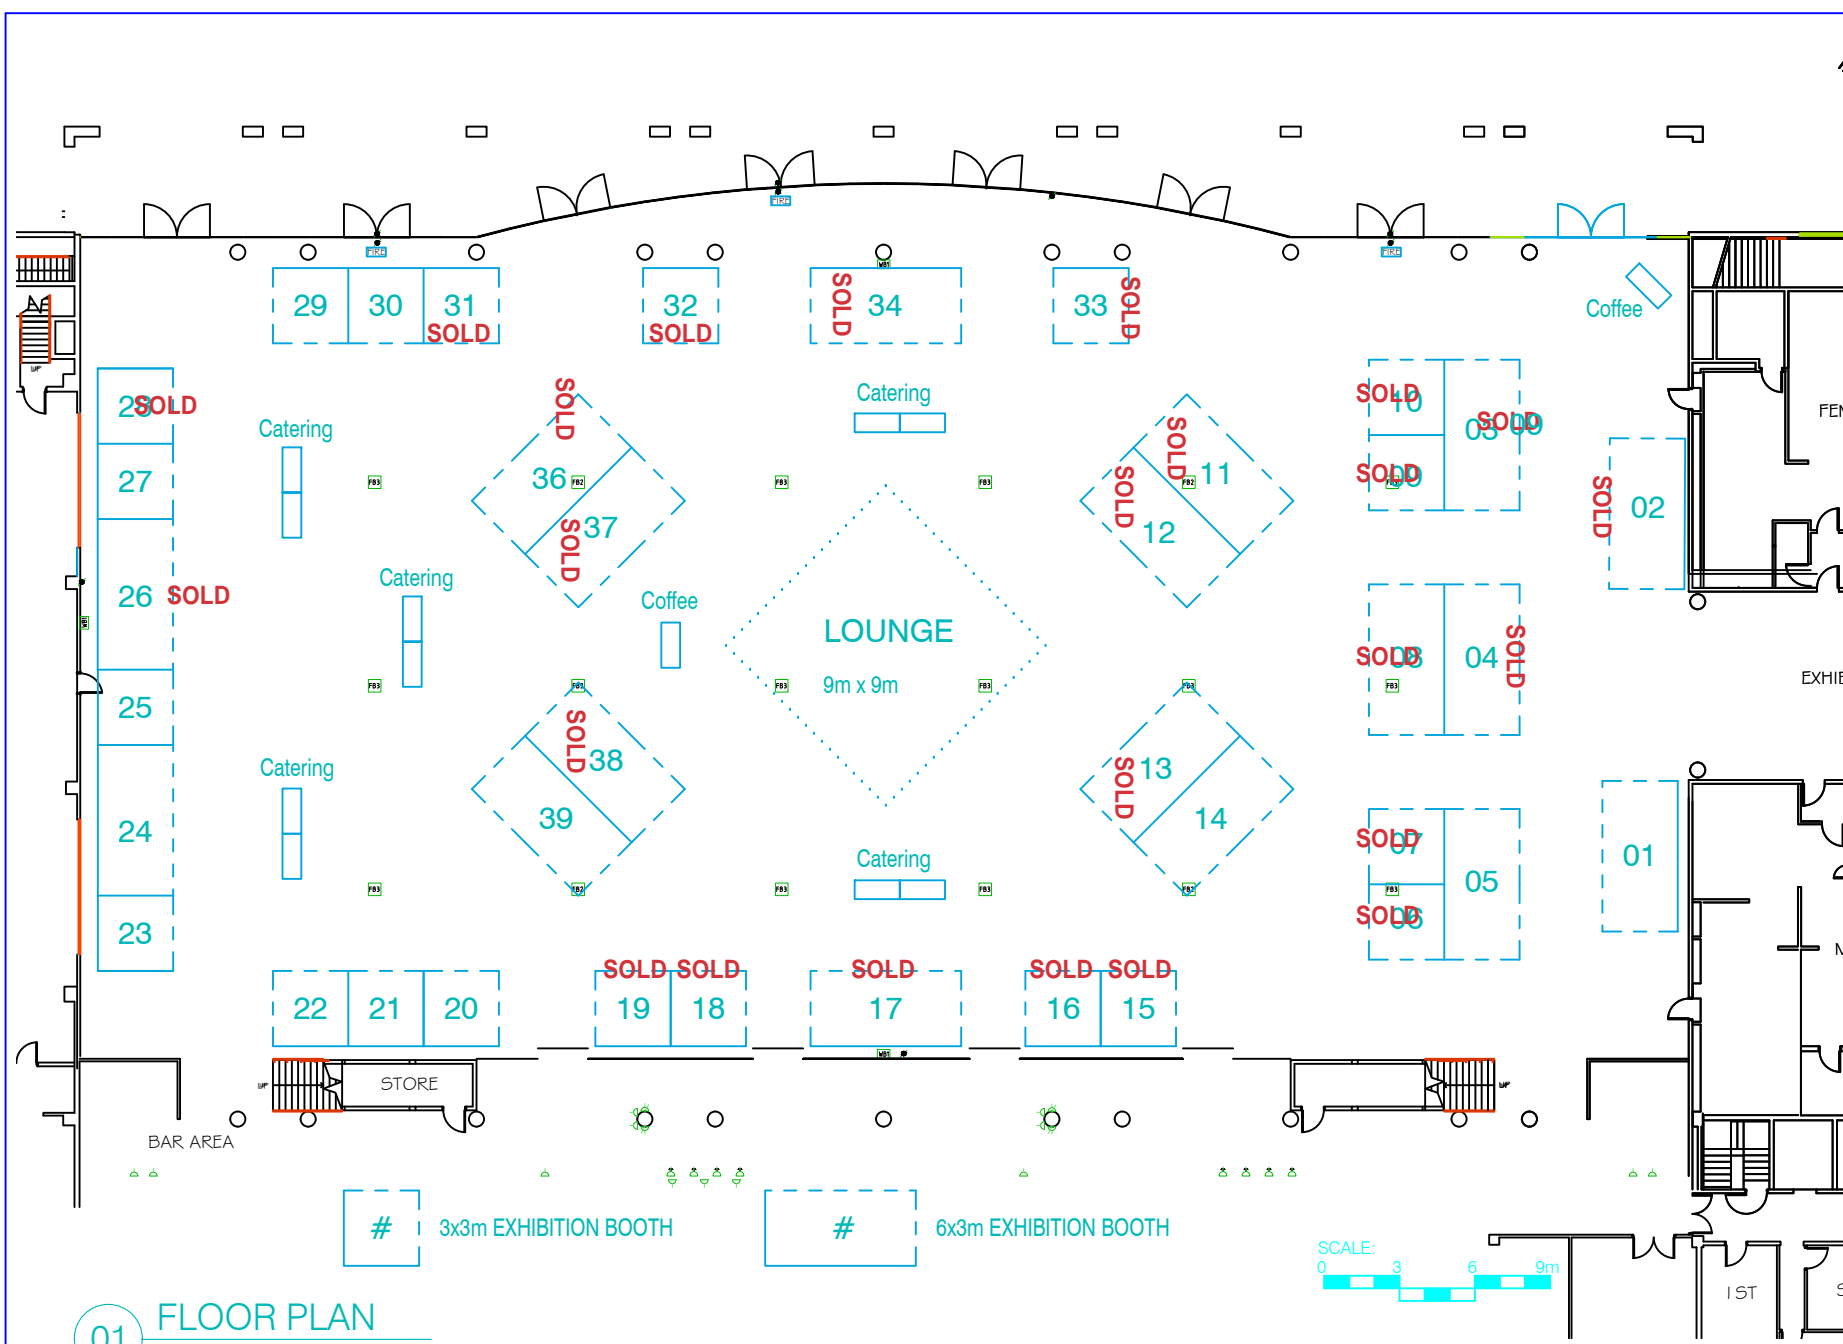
FIRE FIRE FIRE

29 30 31 SOLD
32 SOLD
SOLD 34
33 SOLD
Coffee

28 SOLD
Catering
SOLD
36
37 SOLD
Catering
SOLD 11
SOLD 12
SOLD 10
03 SOLD 09
SOLD 09
SOLD 02
27
26 SOLD
Catering
Coffee
LOUNGE
9m x 9m
SOLD 08
04 SOLD
25
SOLD 38
39
SOLD 13
14
SOLD 07
05
SOLD 06
01
24
Catering
Catering
23

22 21 20
SOLD SOLD
19 18
SOLD
17
SOLD SOLD
16 15
STORE
BAR AREA

FEI
EXHIB
IST

#
3x3m EXHIBITION BOOTH
#
6x3m EXHIBITION BOOTH

SCALE:
0 3 6 9m

01 FLOOR PLAN